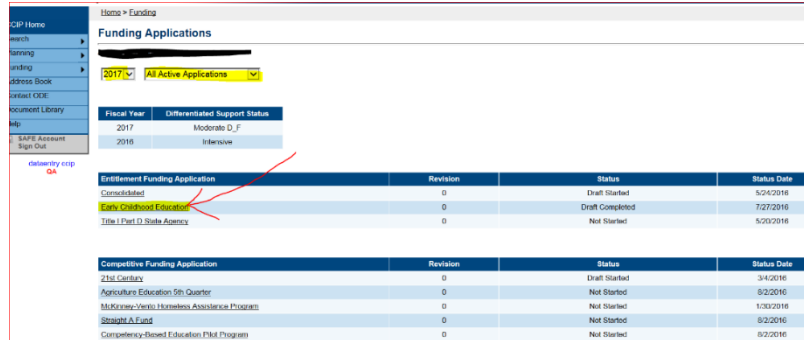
CCIP Home
Search
Planning
Funding
Address Book
Contact ODE
Document Library
Help
SAFE Account Sign Out

dataentry ccip
QA

Home > Funding

Funding Applications

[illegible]

2017 | All Active Applications

| Fiscal Year | Differentiated Support Status |
|---|---|
| 2017 | Moderate D_F |
| 2016 | Intensive |

| Entitlement Funding Application | Revision | Status | Status Date |
|---|---|---|---|
| Consolidated | 0 | Draft Started | 5/24/2016 |
| Early Childhood Education | 0 | Draft Completed | 7/27/2016 |
| Title I Part D State Agency | 0 | Not Started | 5/20/2016 |

| Competitive Funding Application | Revision | Status | Status Date |
|---|---|---|---|
| 21st Century | 0 | Draft Started | 3/4/2016 |
| Agriculture Education 5th Quarter | 0 | Not Started | 8/2/2016 |
| McKinney-Vento Homeless Assistance Program | 0 | Not Started | 1/30/2016 |
| Straight A Fund | 0 | Not Started | 8/2/2016 |
| Competency-Based Education Pilot Program | 0 | Not Started | 8/2/2016 |